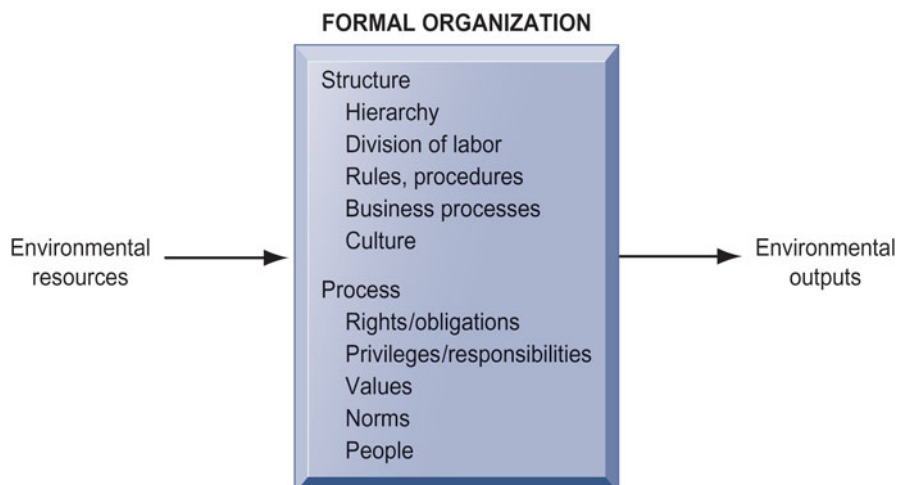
FORMAL ORGANIZATION

Environmental resources

Structure
Hierarchy
Division of labor
Rules, procedures
Business processes
Culture

Process
Rights/obligations
Privileges/responsibilities
Values
Norms
People

Environmental outputs